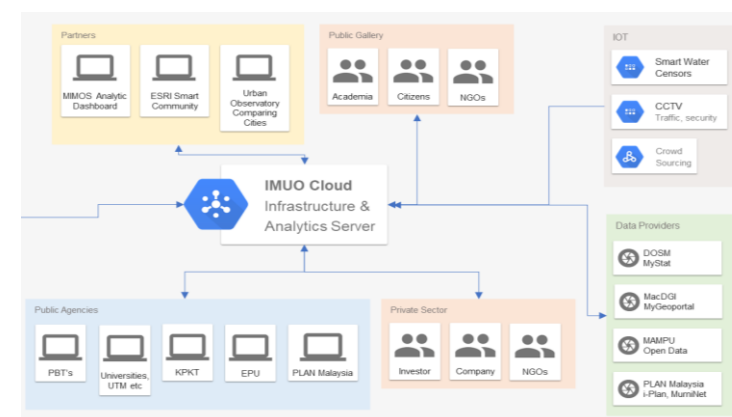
Partners

MIMOS Analytic Dashboard

ESRI Smart Community

Urban Observatory Comparing Cities

Public Gallery

Academia

Citizens

NGOs

IOT

Smart Water Censors

CCTV
Traffic, security

Crowd Sourcing

IMUO Cloud
Infrastructure &
Analytics Server

Data Providers

DOSM
MyStat

MacDGI
MyGeoportal

MAMPU
Open Data

PLAN Malaysia
i-Plan, MurniNet

Public Agencies

PBT's

Universities, UTM etc

KPKT

EPU

PLAN Malaysia

Private Sector

Investor

Company

NGOs